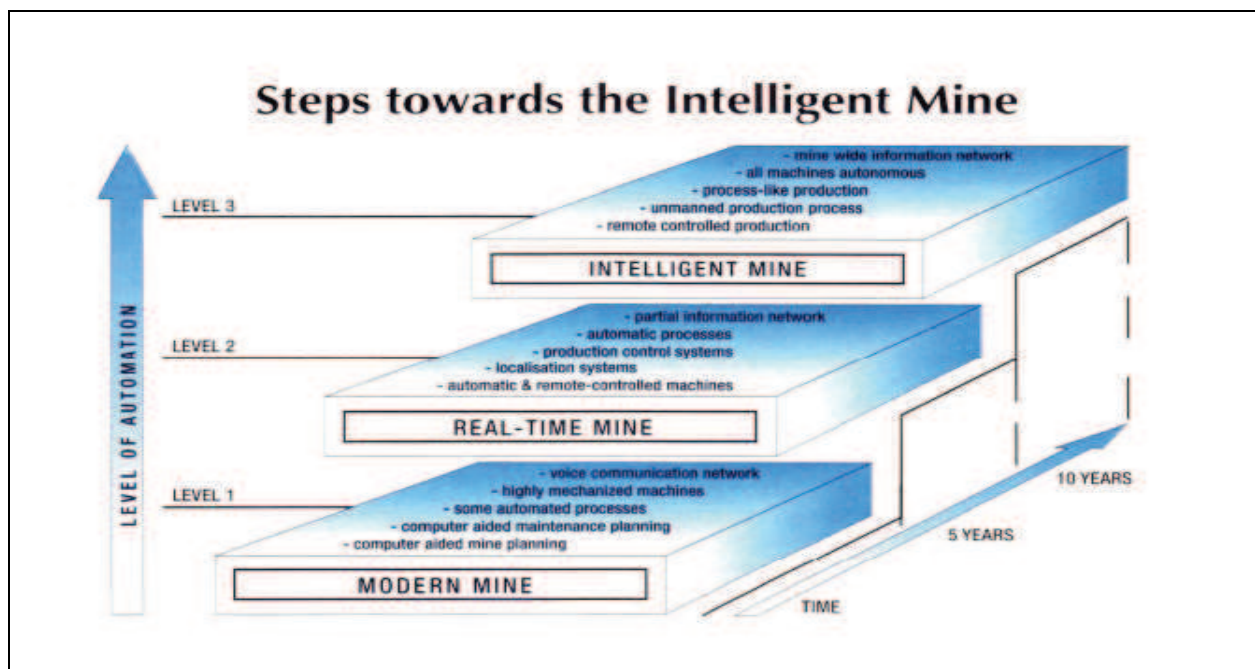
Steps towards the Intelligent Mine

LEVEL OF AUTOMATION

LEVEL 3

- mine wide information network
- all machines autonomous
- process-like production
- unmanned production process
- remote controlled production

INTELLIGENT MINE

LEVEL 2

- partial information network
- automatic processes
- production control systems
- localisation systems
- automatic & remote-controlled machines

REAL-TIME MINE

LEVEL 1

- voice communication network
- highly mechanized machines
- some automated processes
- computer aided maintenance planning
- computer aided mine planning

MODERN MINE

10 YEARS

5 YEARS

TIME